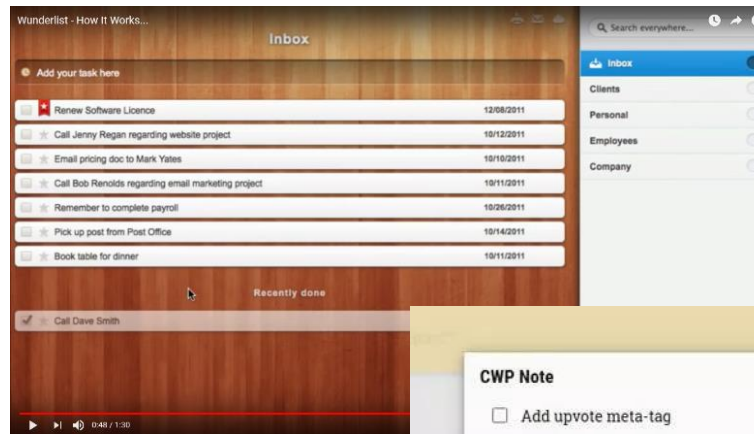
Wunderlist - How It Works...

Inbox

Add your task here

| | |
|---|---|
| Renew Software Licence | 12/08/2011 |
| Call Jenny Regan regarding website project | 10/12/2011 |
| Email pricing doc to Mark Yates | 10/10/2011 |
| Call Bob Renolds regarding email marketing project | 10/11/2011 |
| Remember to complete payroll | 10/26/2011 |
| Pick up post from Post Office | 10/14/2011 |
| Book table for dinner | 10/11/2011 |

Recently done

Call Dave Smith

0:48 / 1:30

Search everywhere...

Inbox

Clients

Personal

Employees

Company

CWP Note

Add upvote meta-tag